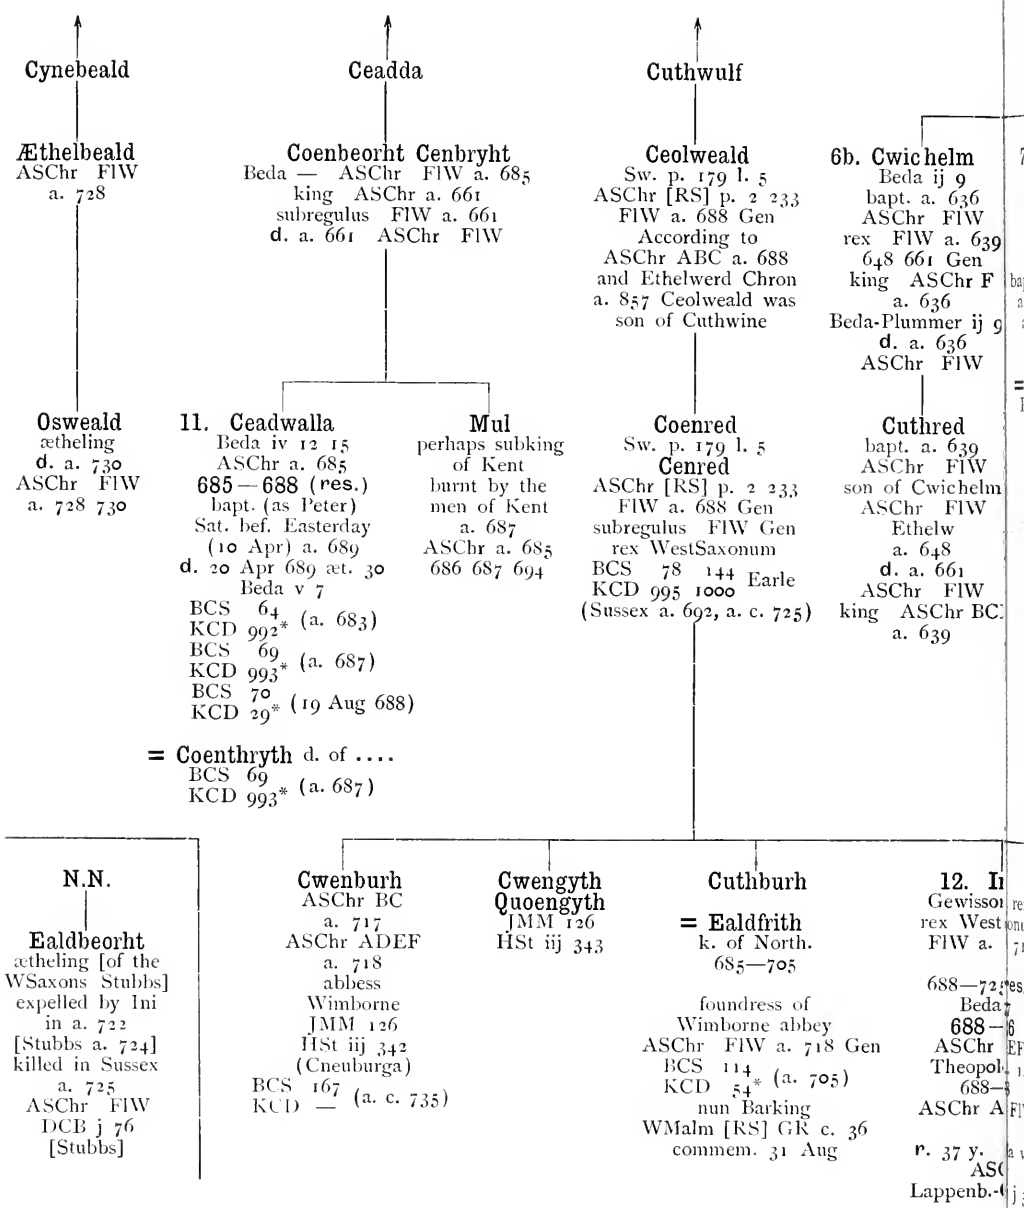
Cynebeald

Ceadda

Cuthwulf

Æthelbeald
ASChr FlW
a. 728

Coenbeorht Cenbryht
Beda — ASChr FlW a. 685
king ASChr a. 661
subregulus FlW a. 661
d. a. 661 ASChr FlW

Ceolweald
Sw. p. 179 l. 5
ASChr [RS] p. 2 233
FlW a. 688 Gen
According to
ASChr ABC a. 688
and Ethelwerd Chron
a. 857 Ceolweald was
son of Cuthwine

6b. Cwichelm
Beda ij 9
bapt. a. 636
ASChr FlW
rex FlW a. 639
648 661 Gen
king ASChr F
a. 636
Beda-Plummer ij 9
d. a. 636
ASChr FlW

Osweald
ætheling
d. a. 730
ASChr FlW
a. 728 730

11. Ceadwalla
Beda iv 12 15
ASChr a. 685
685 — 688 (res.)
bapt. (as Peter)
Sat. bef. Easterday
(10 Apr) a. 689
d. 20 Apr 689 æt. 30
Beda v 7
BCS 64
KCD 992* (a. 683)
BCS 69
KCD 993* (a. 687)
BCS 70
KCD 29* (19 Aug 688)

= Coenthryth d. of ....
BCS 69
KCD 993* (a. 687)

Mul
perhaps subking
of Kent
burnt by the
men of Kent
a. 687
ASChr a. 685
686 687 694

Coenred
Sw. p. 179 l. 5
Cenred
ASChr [RS] p. 2 233
FlW a. 688 Gen
subregulus FlW Gen
rex WestSaxonum
BCS 78 144 Earle
KCD 995 1000
(Sussex a. 692, a. c. 725)

Cuthred
bapt. a. 639
ASChr FlW
son of Cwichelm
ASChr FlW
Ethelw
a. 648
d. a. 661
ASChr FlW
king ASChr BC
a. 639

N.N.

Ealdbeorht
ætheling [of the
WSaxons Stubbs]
expelled by Ini
in a. 722
[Stubbs a. 724]
killed in Sussex
a. 725
ASChr FlW
DCB j 76
[Stubbs]

Cwenburh
ASChr BC
a. 717
ASChr ADEF
a. 718
abbess
Wimborne
JMM 126
HSt iij 342
(Cneuburga)
BCS 167
KCD — (a. c. 735)

Cwengyth
Quoengyth
JMM 126
HSt iij 343

Cuthburh

= Ealdfrith
k. of North.
685—705

foundress of
Wimborne abbey
ASChr FlW a. 718 Gen
BCS 114
KCD 54* (a. 705)
nun Barking
WMalm [RS] GR c. 36
commem. 31 Aug

12. I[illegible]
Gewisso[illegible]
rex West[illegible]
FlW a. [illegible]
688—72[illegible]
Beda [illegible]
688 — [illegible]
ASChr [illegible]
Theopol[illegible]
688—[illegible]
ASChr A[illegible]
r. 37 y.
AS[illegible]
Lappenb.-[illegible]